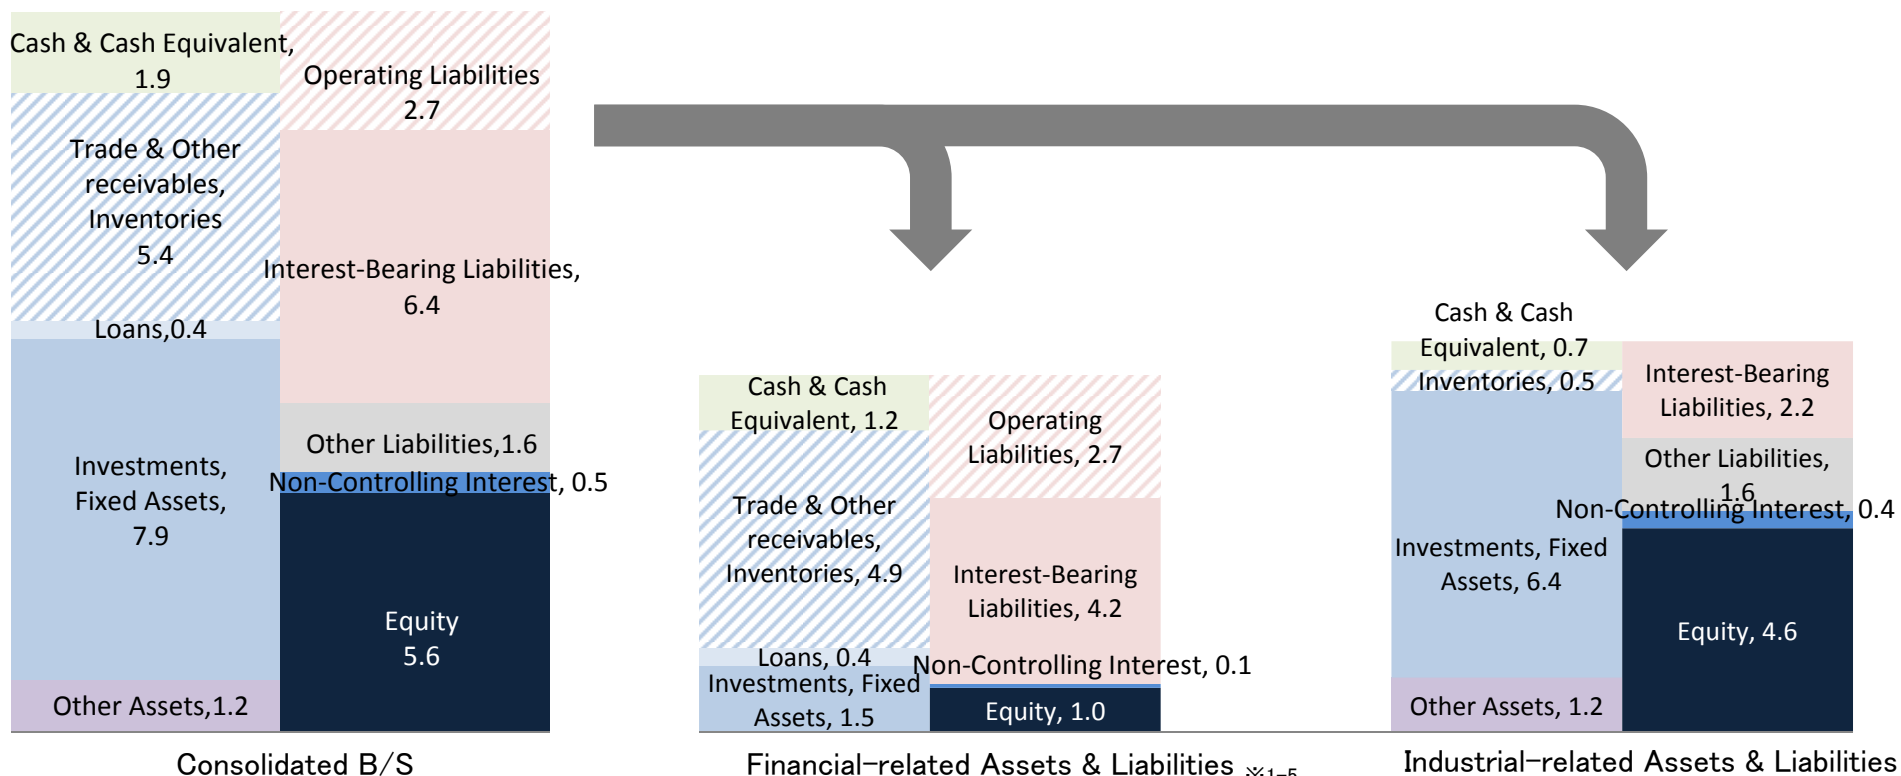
Cash & Cash Equivalent, 1.9

Trade & Other receivables, Inventories 5.4

Loans,0.4

Investments, Fixed Assets, 7.9

Other Assets,1.2

Operating Liabilities 2.7

Interest-Bearing Liabilities, 6.4

Other Liabilities,1.6

Non-Controlling Interest, 0.5

Equity 5.6

Consolidated B/S

Cash & Cash Equivalent, 1.2

Trade & Other receivables, Inventories, 4.9

Loans, 0.4

Investments, Fixed Assets, 1.5

Operating Liabilities, 2.7

Interest-Bearing Liabilities, 4.2

Non-Controlling Interest, 0.1

Equity, 1.0

Financial-related Assets & Liabilities ※1-5

Cash & Cash Equivalent, 0.7

Inventories, 0.5

Investments, Fixed Assets, 6.4

Other Assets, 1.2

Interest-Bearing Liabilities, 2.2

Other Liabilities, 1.6

Non-Controlling Interest, 0.4

Equity, 4.6

Industrial-related Assets & Liabilities